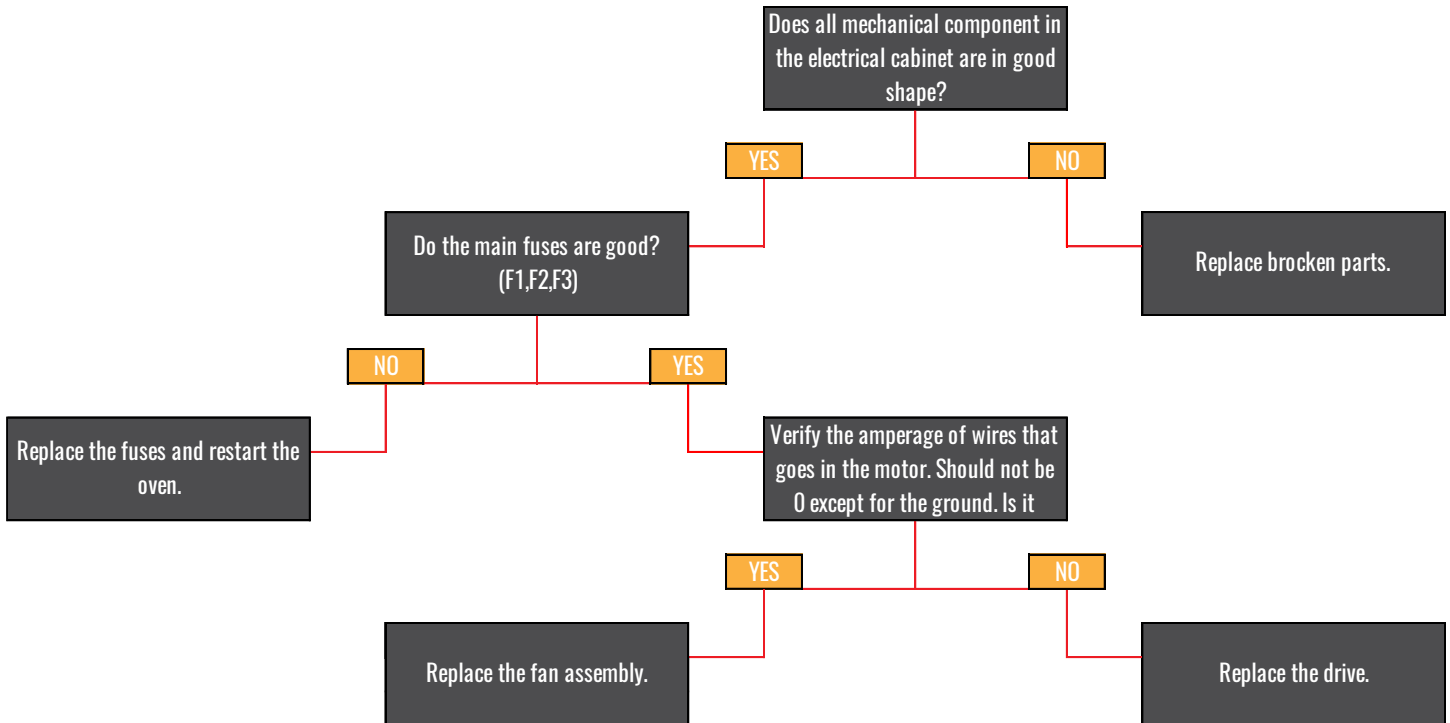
Does all mechanical component in the electrical cabinet are in good shape?

YES

NO

Do the main fuses are good? (F1,F2,F3)

Replace brocken parts.

NO

YES

Replace the fuses and restart the oven.

Verify the amperage of wires that goes in the motor. Should not be 0 except for the ground. Is it

YES

NO

Replace the fan assembly.

Replace the drive.